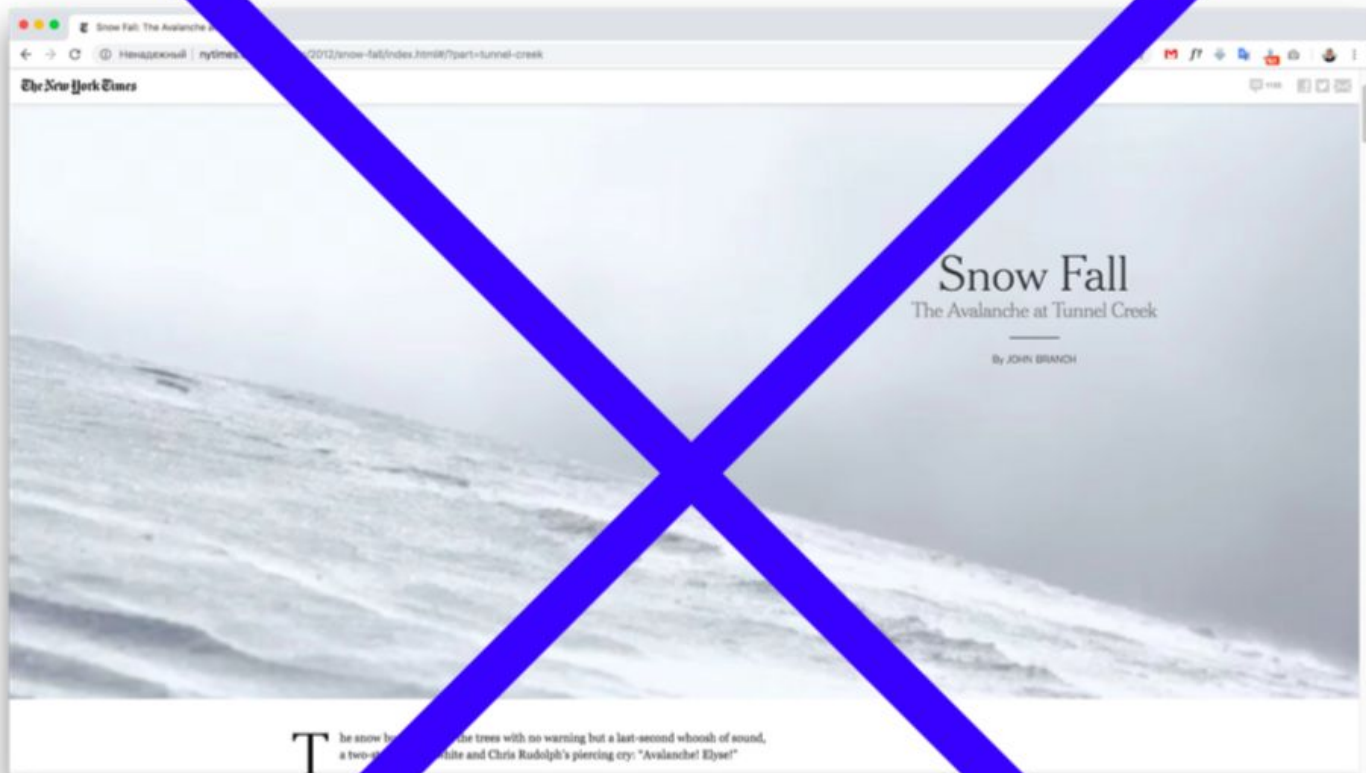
Snow Fall: The Avalanche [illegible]

Ненадежный | nytimes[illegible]/2012/snow-fall/index.html#/?part=tunnel-creek

The New York Times

Snow Fall
The Avalanche at Tunnel Creek

By JOHN BRANCH

The snow b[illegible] the trees with no warning but a last-second whoosh of sound, a two-st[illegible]hite and Chris Rudolph's piercing cry: "Avalanche! Elyse!"